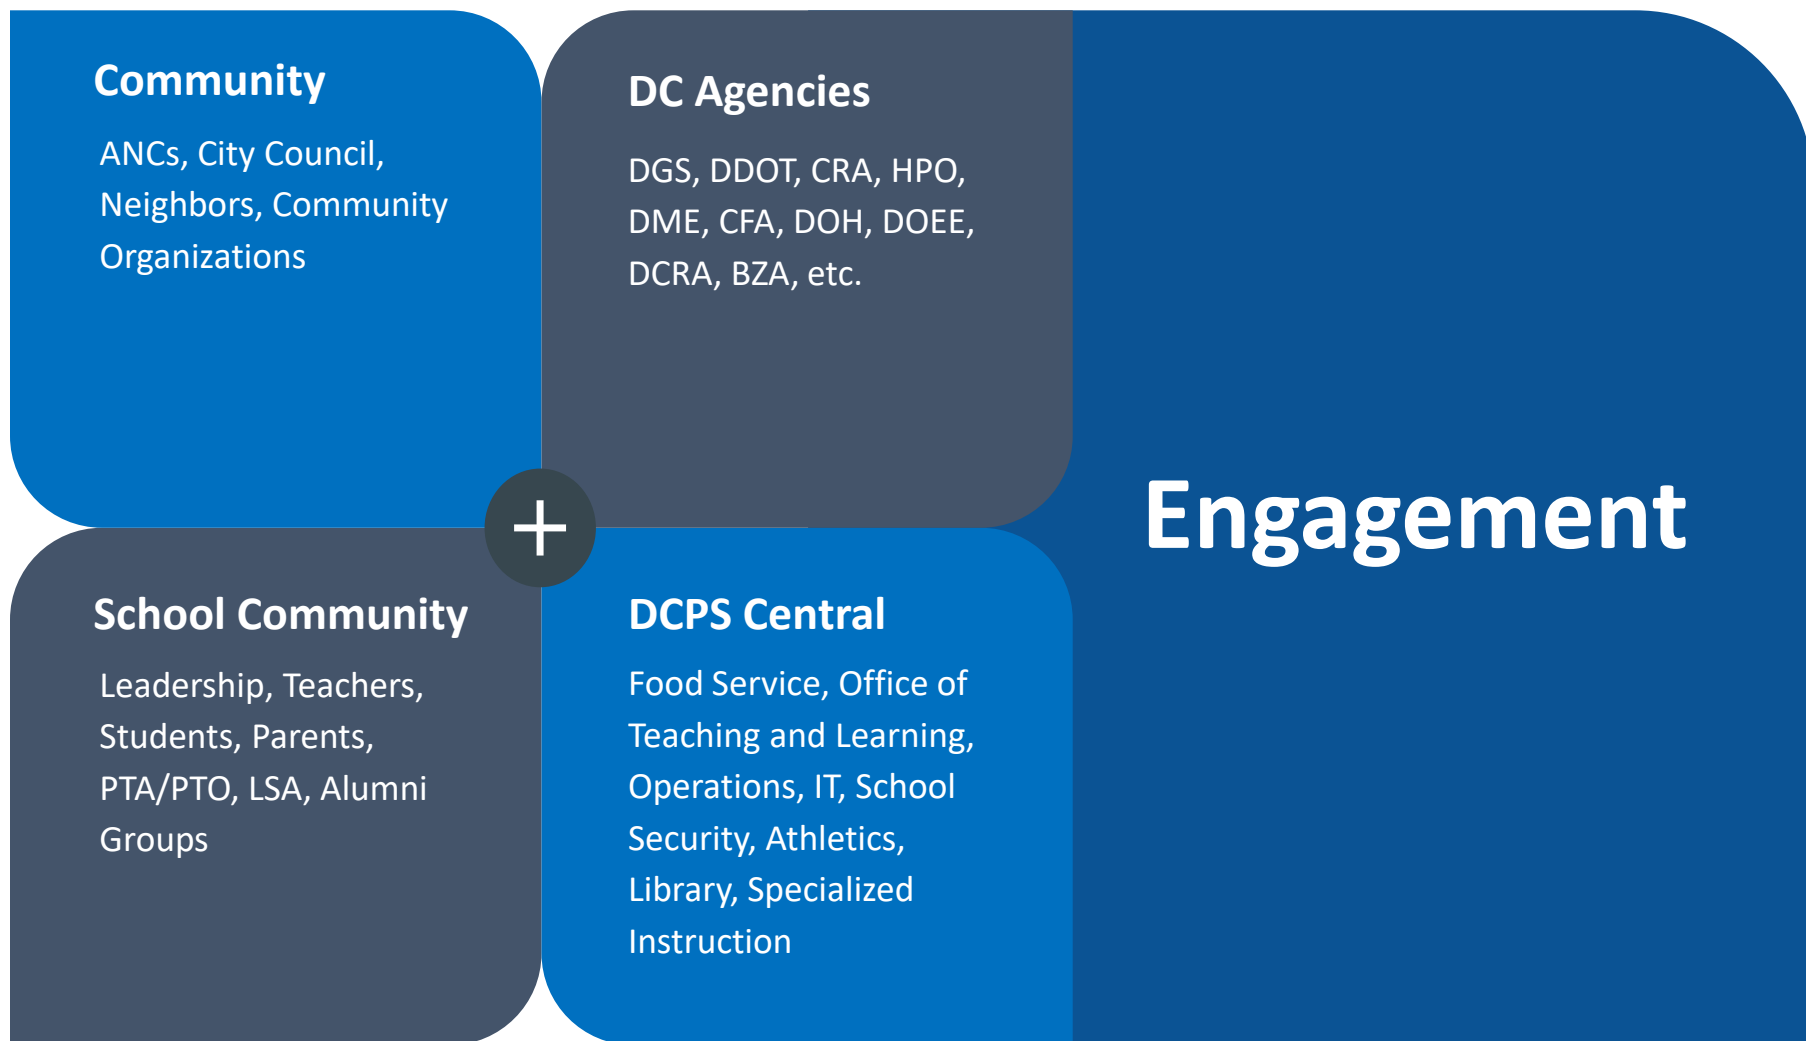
Community

ANCs, City Council, Neighbors, Community Organizations

DC Agencies

DGS, DDOT, CRA, HPO, DME, CFA, DOH, DOEE, DCRA, BZA, etc.

+

School Community

Leadership, Teachers, Students, Parents, PTA/PTO, LSA, Alumni Groups

DCPS Central

Food Service, Office of Teaching and Learning, Operations, IT, School Security, Athletics, Library, Specialized Instruction

Engagement